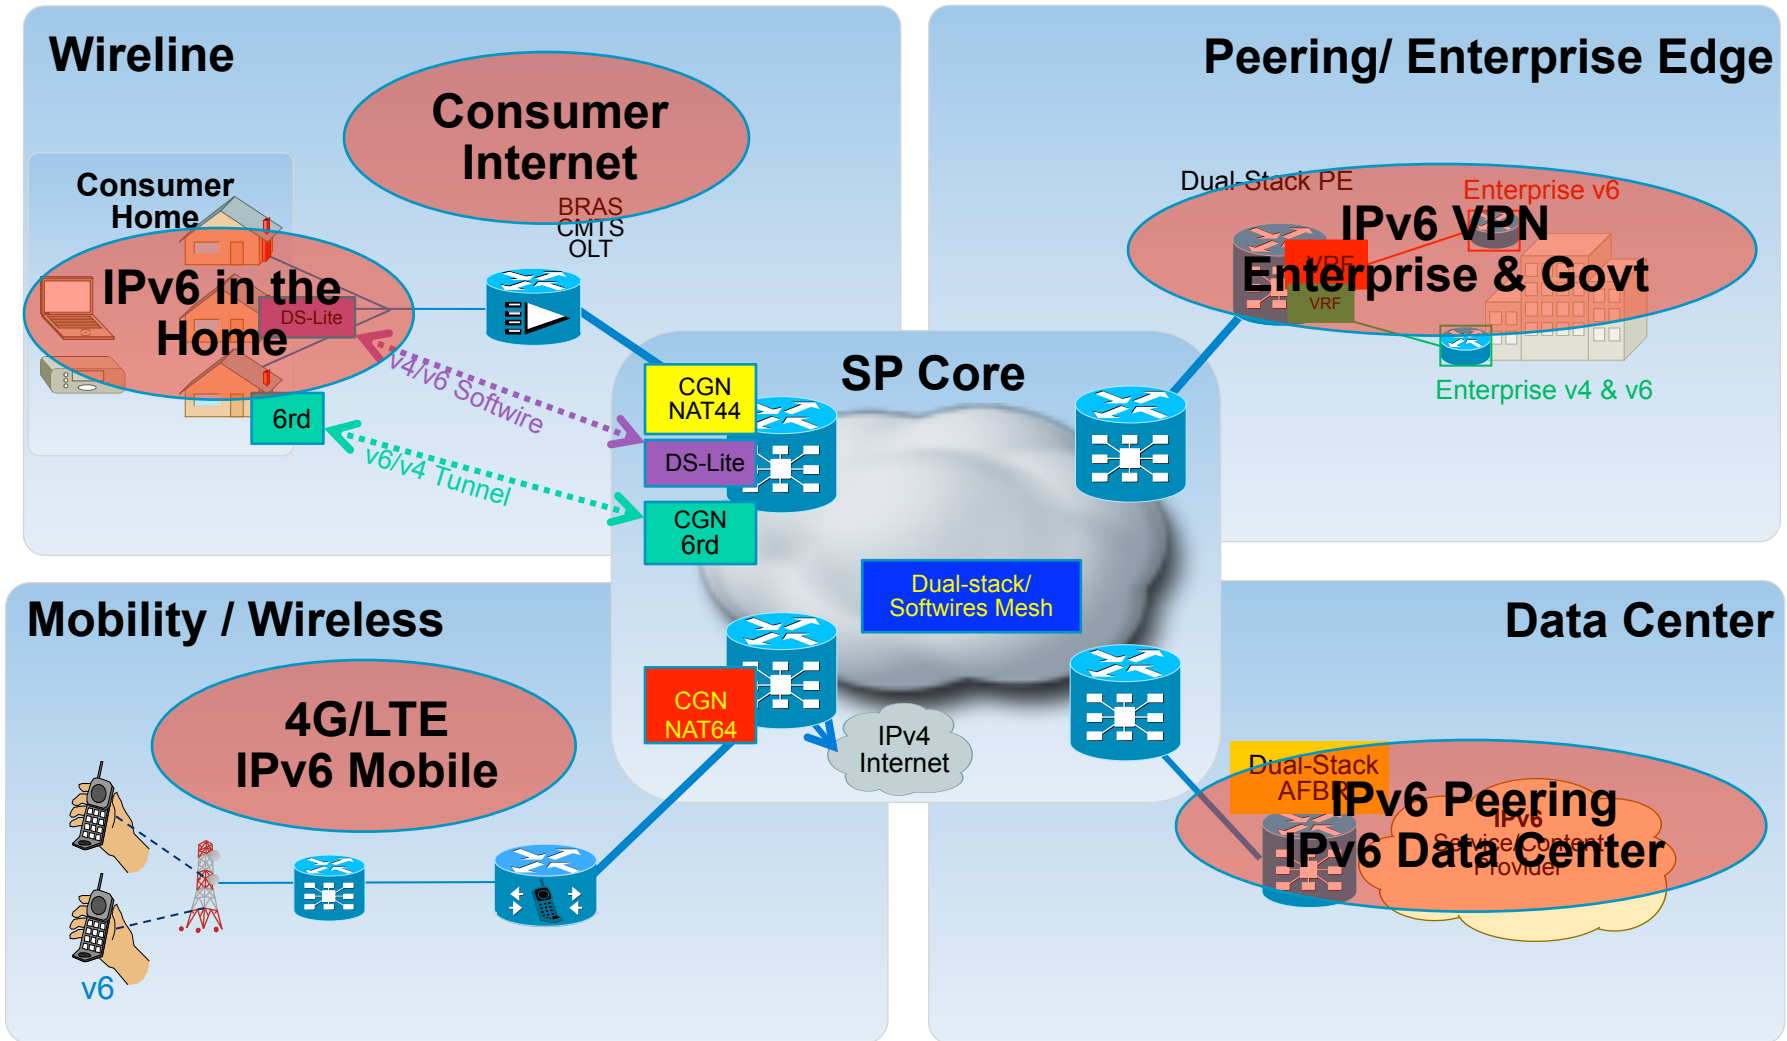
Wireline

Consumer Internet

Consumer Home

IPv6 in the Home

DS-Lite

BRAS
CMTS
OLT

6rd

v4/v6 Softwire

v6/v4 Tunnel

CGN NAT44

DS-Lite

CGN 6rd

SP Core

Peering/ Enterprise Edge

Dual-Stack PE

Enterprise v6

IPv6 VPN Enterprise & Govt

VRF

VRF

Enterprise v4 & v6

Dual-stack/ Softwires Mesh

Mobility / Wireless

4G/LTE IPv6 Mobile

CGN NAT64

IPv4 Internet

v6

Data Center

Dual-Stack AFBR

IPv6 Peering IPv6 Data Center

IPv6 Service/Content Provider